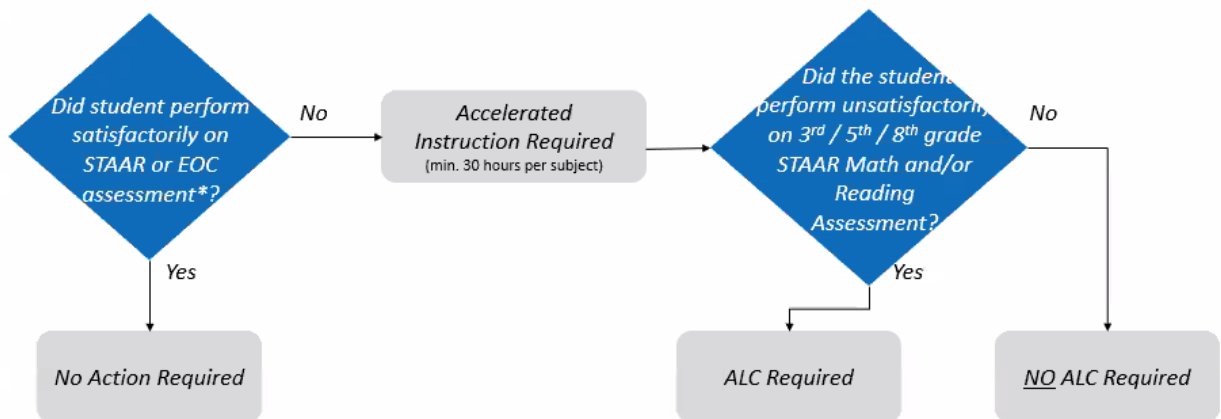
Did student perform satisfactorily on STAAR or EOC assessment*?

No

Yes

Accelerated Instruction Required
(min. 30 hours per subject)

Did the student perform unsatisfactorily on 3rd / 5th / 8th grade STAAR Math and/or Reading Assessment?

No

Yes

No Action Required

ALC Required

NO ALC Required